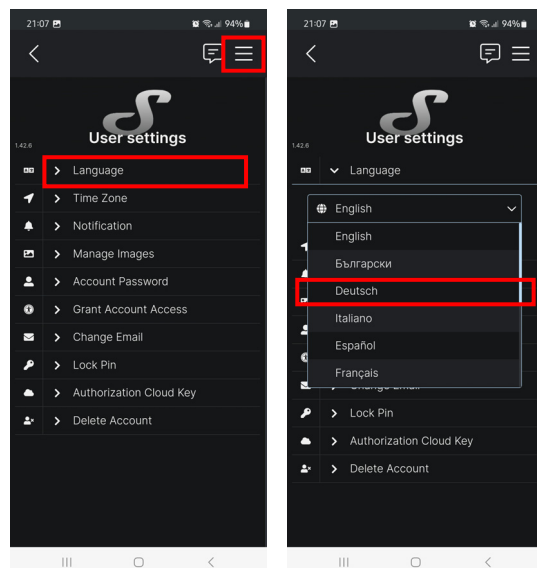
21:07 94%

User settings

1.42.6

Language

Time Zone

Notification

Manage Images

Account Password

Grant Account Access

Change Email

Lock Pin

Authorization Cloud Key

Delete Account

21:07 94%

User settings

1.42.6

Language

English

English

Български

Deutsch

Italiano

Español

Français

Change Email

Lock Pin

Authorization Cloud Key

Delete Account